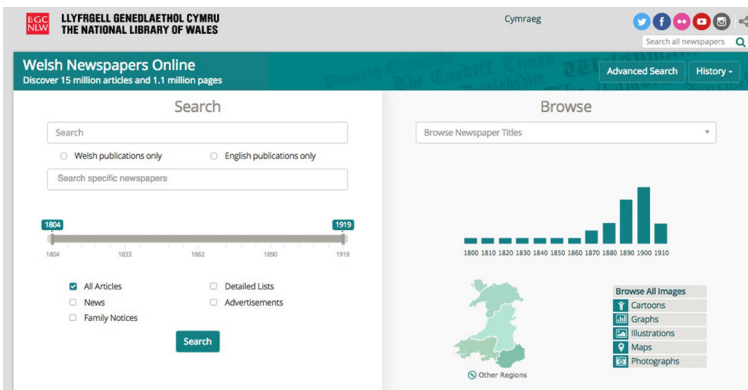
LLGC NLW LLYFRGELL GENEDLAETHOL CYMRU THE NATIONAL LIBRARY OF WALES

Cymraeg

Search all newspapers

Welsh Newspapers Online
Discover 15 million articles and 1.1 million pages

Advanced Search
History

Search

Search

Welsh publications only
English publications only

Search specific newspapers

1804
1919

1804 1833 1862 1890 1919

All Articles
Detailed Lists
News
Advertisements
Family Notices

Search

Browse

Browse Newspaper Titles

1800 1810 1820 1830 1840 1850 1860 1870 1880 1890 1900 1910

Browse All Images
Cartoons
Graphs
Illustrations
Maps
Photographs

Other Regions